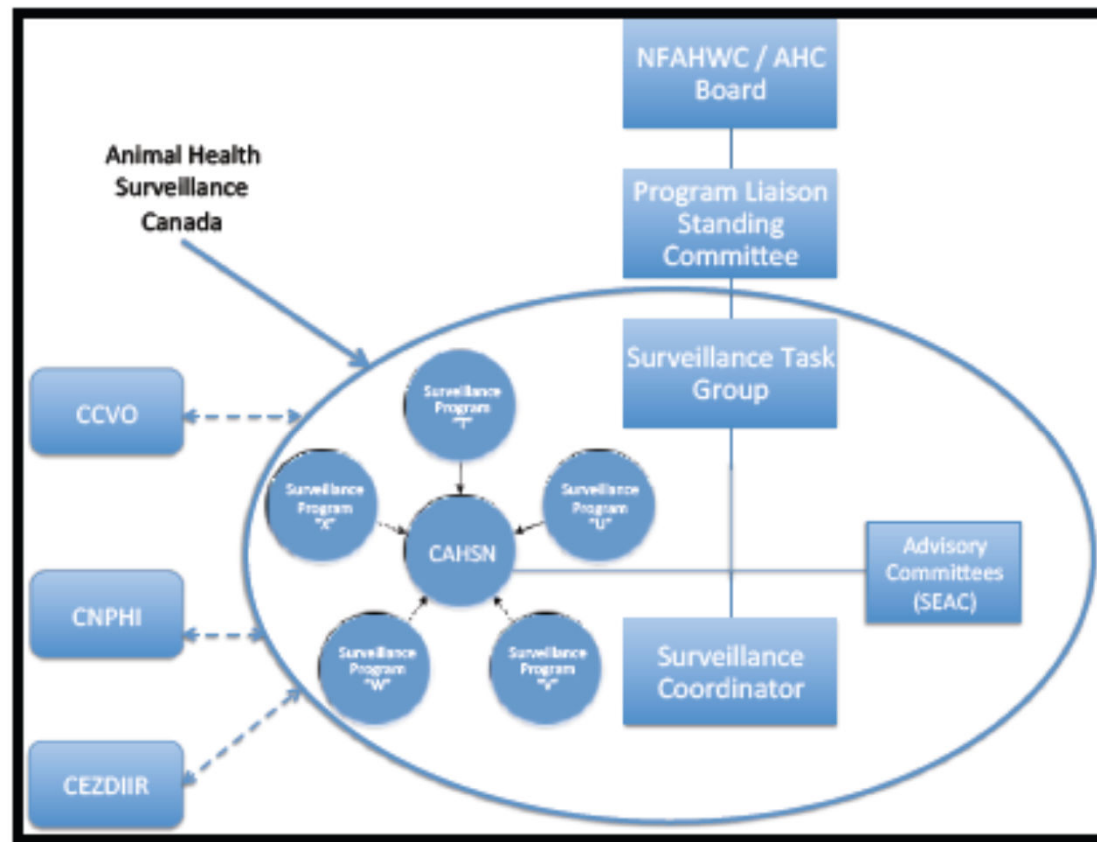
NFAHWC / AHC Board

Program Liaison Standing Committee

Animal Health Surveillance Canada

Surveillance Task Group

CCVO

Surveillance Program "T"

Surveillance Program "X"

CAHSN

Surveillance Program "U"

Advisory Committees (SEAC)

CNPHI

Surveillance Program "W"

Surveillance Program "V"

Surveillance Coordinator

CEZDIIR